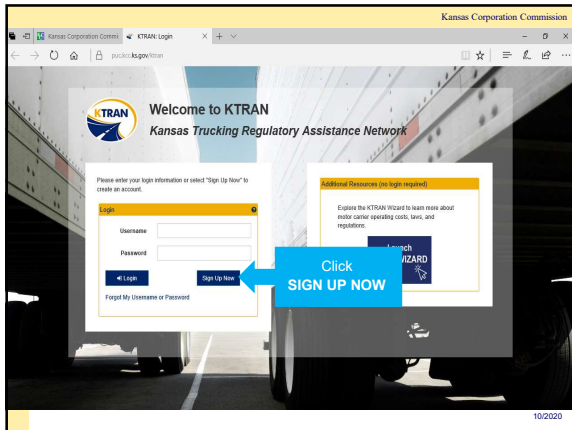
Kansas Corporation Commission

Kansas Corporation Commi | KTRAN: Login

pucsicc.ks.gov/ktran

KTRAN

Welcome to KTRAN

Kansas Trucking Regulatory Assistance Network

Please enter your login information or select "Sign Up Now" to create an account.

Login

Username

Password

Login

Sign Up Now

Forgot My Username or Password

Additional Resources (no login required)

Explore the KTRAN Wizard to learn more about motor carrier operating costs, laws, and regulations.

Launch WIZARD

Click SIGN UP NOW

10/2020